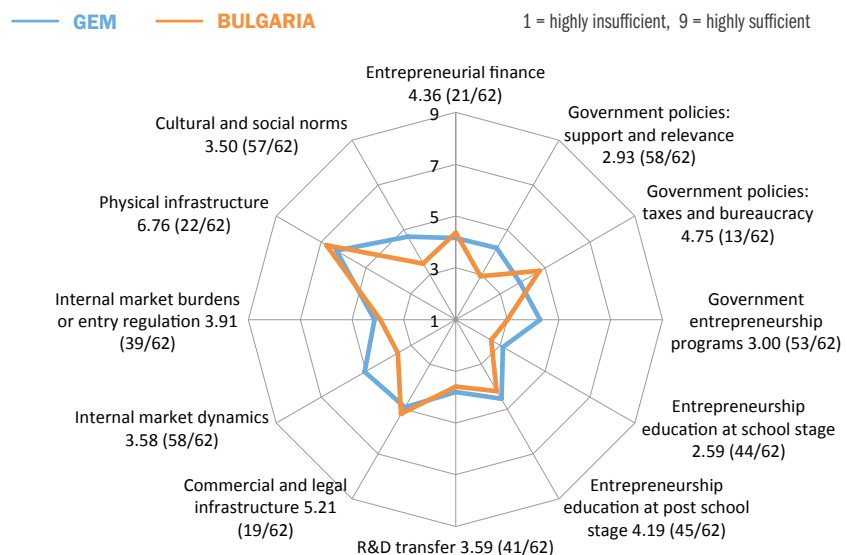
GEM BULGARIA 1 = highly insufficient, 9 = highly sufficient

Entrepreneurial finance 4.36 (21/62)

Government policies: support and relevance 2.93 (58/62)

Government policies: taxes and bureaucracy 4.75 (13/62)

Government entrepreneurship programs 3.00 (53/62)

Entrepreneurship education at school stage 2.59 (44/62)

Entrepreneurship education at post school stage 4.19 (45/62)

R&D transfer 3.59 (41/62)

Commercial and legal infrastructure 5.21 (19/62)

Internal market dynamics 3.58 (58/62)

Internal market burdens or entry regulation 3.91 (39/62)

Physical infrastructure 6.76 (22/62)

Cultural and social norms 3.50 (57/62)

9
7
5
3
1